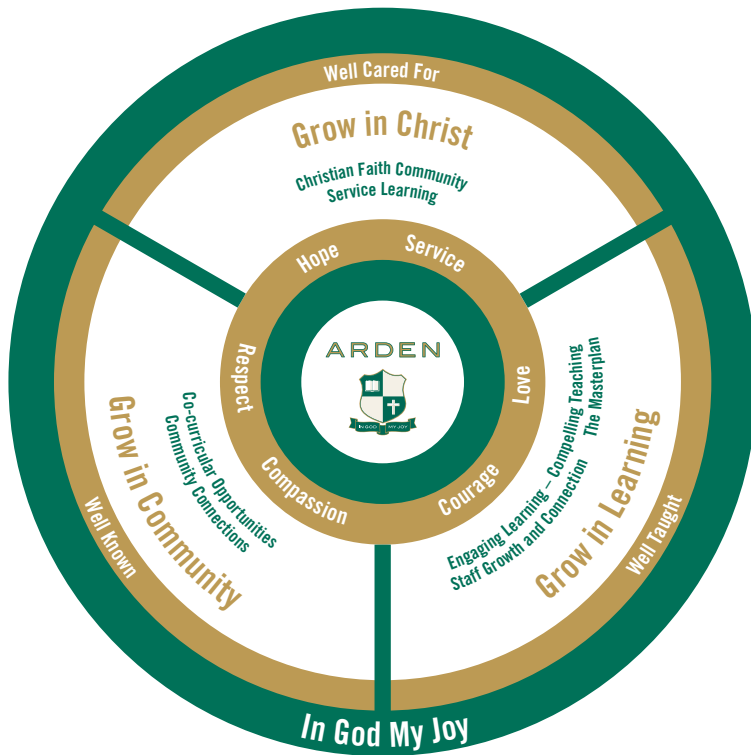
Well Cared For

Grow in Christ

Christian Faith Community
Service Learning

Hope
Service
Love
Courage
Compassion
Respect

ARDEN

IN GOD MY JOY

Grow in Community

Co-curricular Opportunities
Community Connections

Well Known

Grow in Learning

Engaging Learning – Compelling Teaching
The Masterplan
Staff Growth and Connection

Well Taught

In God My Joy